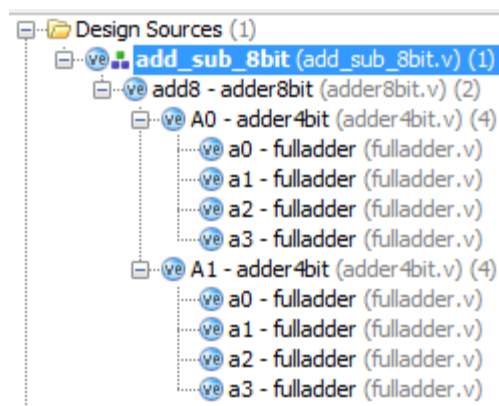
Design Sources (1)
add_sub_8bit (add_sub_8bit.v) (1)
add8 - adder8bit (adder8bit.v) (2)
A0 - adder4bit (adder4bit.v) (4)
a0 - fulladder (fulladder.v)
a1 - fulladder (fulladder.v)
a2 - fulladder (fulladder.v)
a3 - fulladder (fulladder.v)
A1 - adder4bit (adder4bit.v) (4)
a0 - fulladder (fulladder.v)
a1 - fulladder (fulladder.v)
a2 - fulladder (fulladder.v)
a3 - fulladder (fulladder.v)